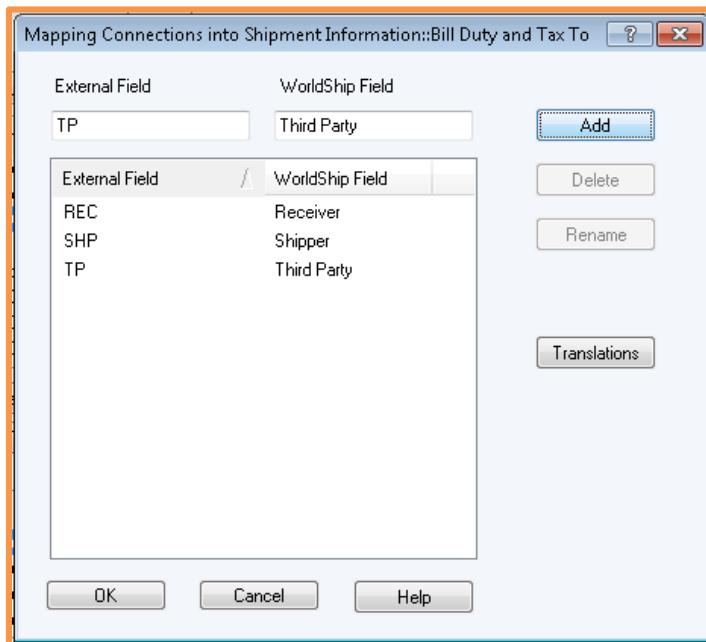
Mapping Connections into Shipment Information::Bill Duty and Tax To ? X

External Field WorldShip Field

TP Third Party

Add

| External Field | WorldShip Field |
|---|---|
| REC | Receiver |
| SHP | Shipper |
| TP | Third Party |

Delete

Rename

Translations

OK Cancel Help